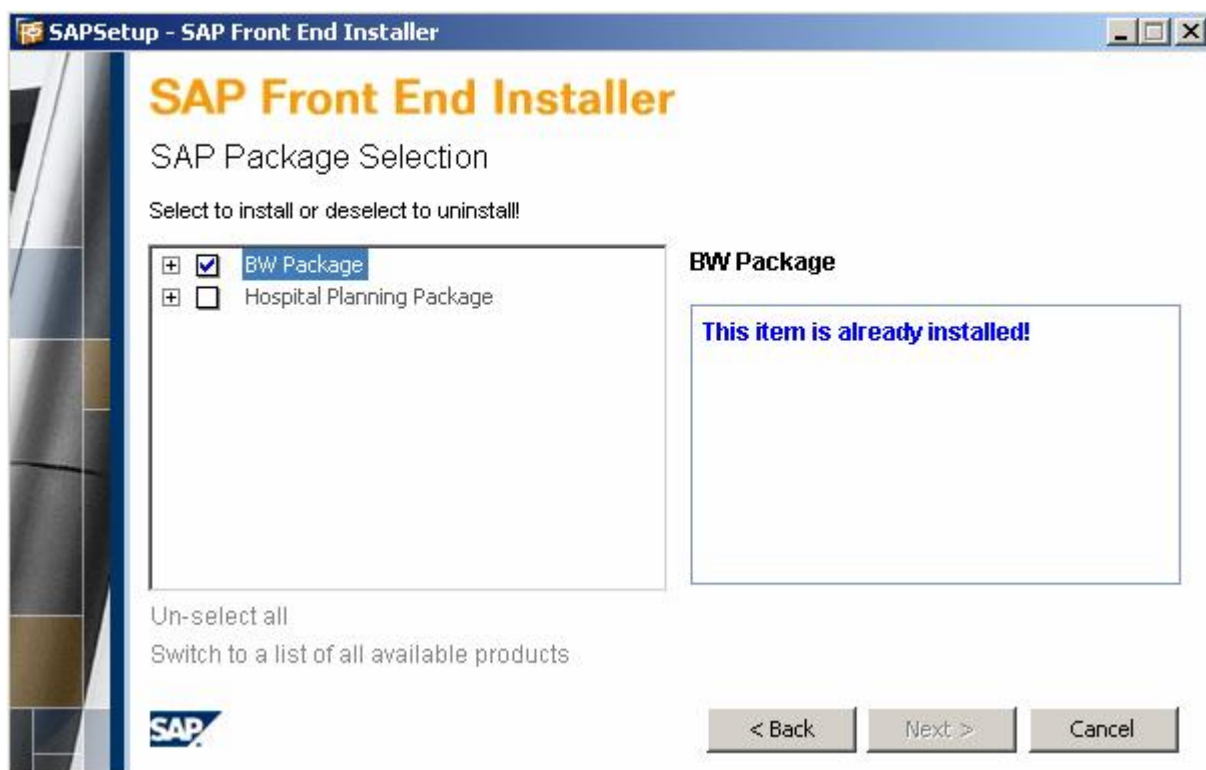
SAPSetup - SAP Front End Installer

SAP Front End Installer

SAP Package Selection

Select to install or deselect to uninstall!

BW Package
Hospital Planning Package

BW Package

This item is already installed!

Un-select all

Switch to a list of all available products

SAP

< Back

Next >

Cancel